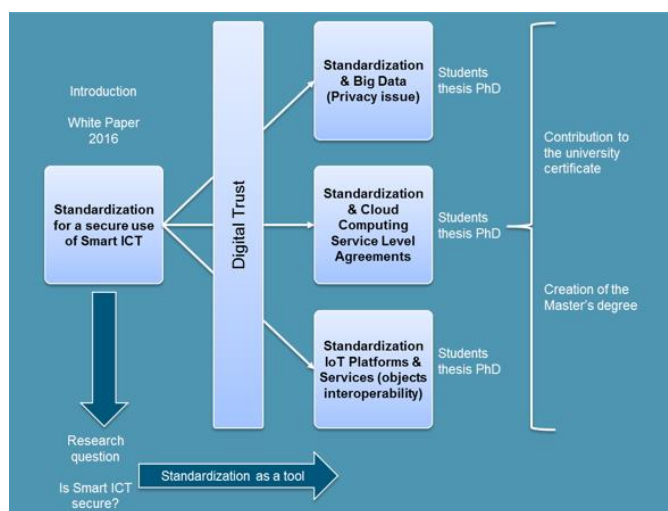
Introduction

White Paper 2016

Standardization for a secure use of Smart ICT

Digital Trust

Standardization & Big Data (Privacy issue)

Students thesis PhD

Standardization & Cloud Computing Service Level Agreements

Students thesis PhD

Standardization IoT Platforms & Services (objects interoperability)

Students thesis PhD

Contribution to the university certificate

Creation of the Master's degree

Research question

Is Smart ICT secure?

Standardization as a tool